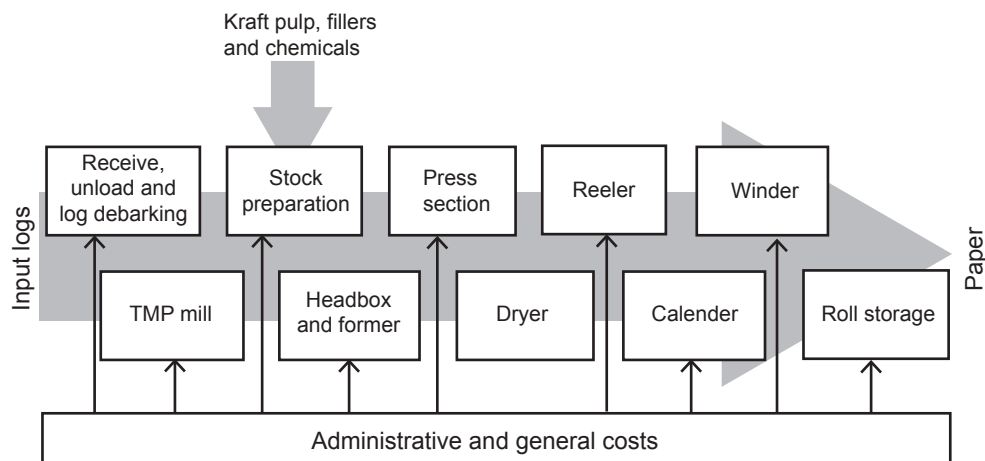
Kraft pulp, fillers and chemicals

Input logs

Receive, unload and log debarking

Stock preparation

Press section

Reeler

Winder

Paper

TMP mill

Headbox and former

Dryer

Calender

Roll storage

Administrative and general costs